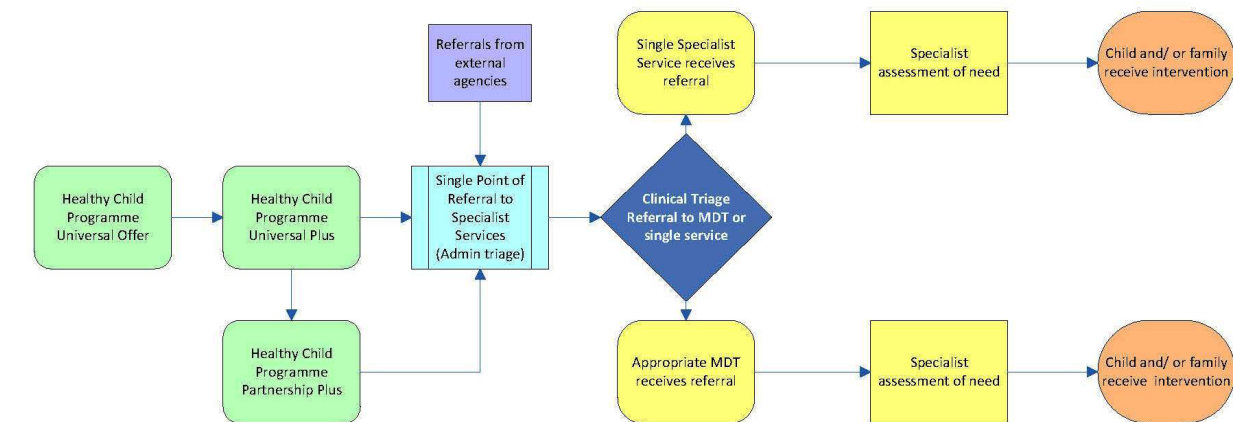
Referrals from external agencies

Single Specialist Service receives referral

Specialist assessment of need

Child and/ or family receive intervention

Healthy Child Programme Universal Offer

Healthy Child Programme Universal Plus

Single Point of Referral to Specialist Services (Admin triage)

Clinical Triage Referral to MDT or single service

Healthy Child Programme Partnership Plus

Appropriate MDT receives referral

Specialist assessment of need

Child and/ or family receive intervention